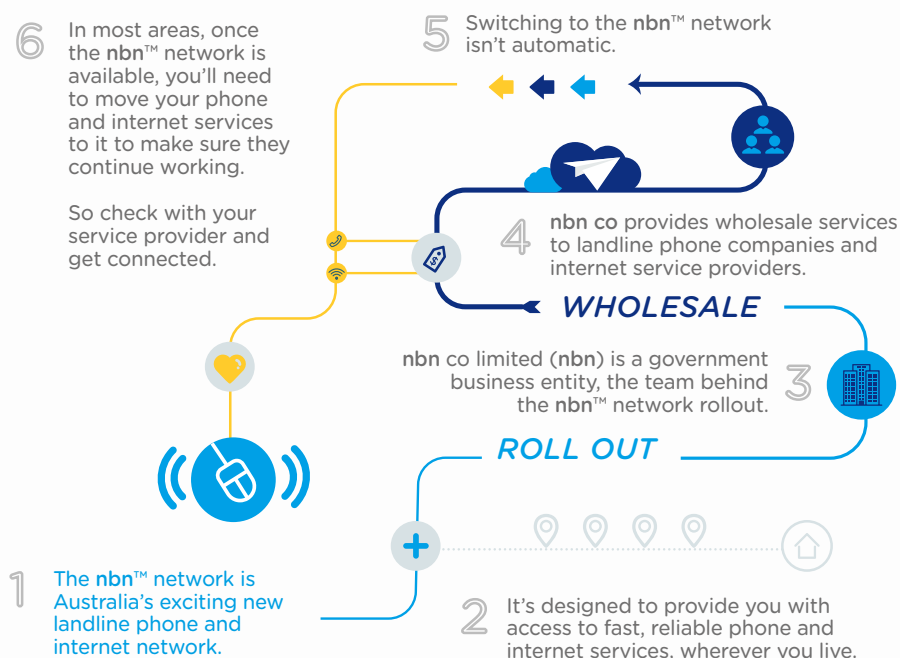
6 In most areas, once the nbn™ network is available, you'll need to move your phone and internet services to it to make sure they continue working.

So check with your service provider and get connected.

5 Switching to the nbn™ network isn't automatic.

4 nbn co provides wholesale services to landline phone companies and internet service providers.

WHOLESALE

nbn co limited (nbn) is a government business entity, the team behind the nbn™ network rollout. 3

ROLL OUT

1 The nbn™ network is Australia's exciting new landline phone and internet network.

2 It's designed to provide you with access to fast, reliable phone and internet services, wherever you live.